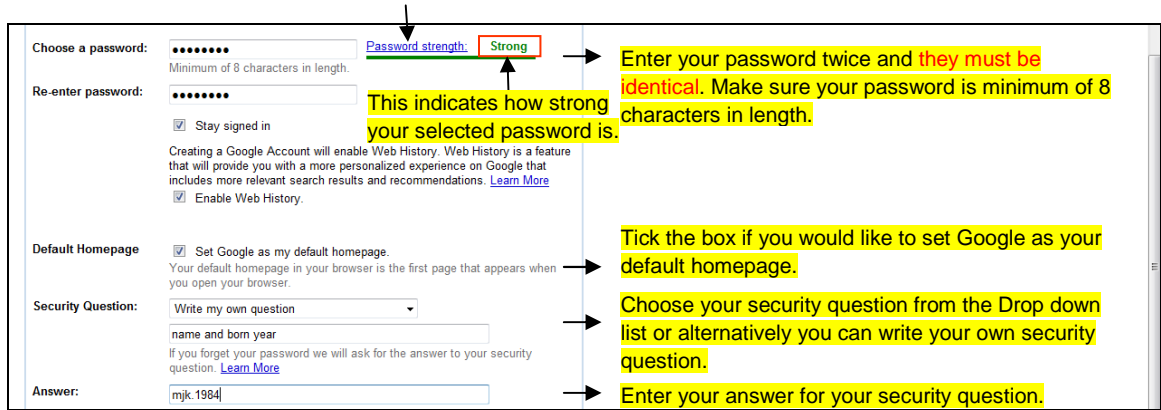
Choose a password: ••••••••
Minimum of 8 characters in length.

Password strength: Strong

Re-enter password: ••••••••

This indicates how strong your selected password is.

Enter your password twice and they must be identical. Make sure your password is minimum of 8 characters in length.

Stay signed in

Creating a Google Account will enable Web History. Web History is a feature that will provide you with a more personalized experience on Google that includes more relevant search results and recommendations. Learn More

Enable Web History.

Default Homepage
Set Google as my default homepage.
Your default homepage in your browser is the first page that appears when you open your browser.

Tick the box if you would like to set Google as your default homepage.

Security Question: Write my own question
name and born year
If you forget your password we will ask for the answer to your security question. Learn More

Choose your security question from the Drop down list or alternatively you can write your own security question.

Answer: mjk.1984

Enter your answer for your security question.